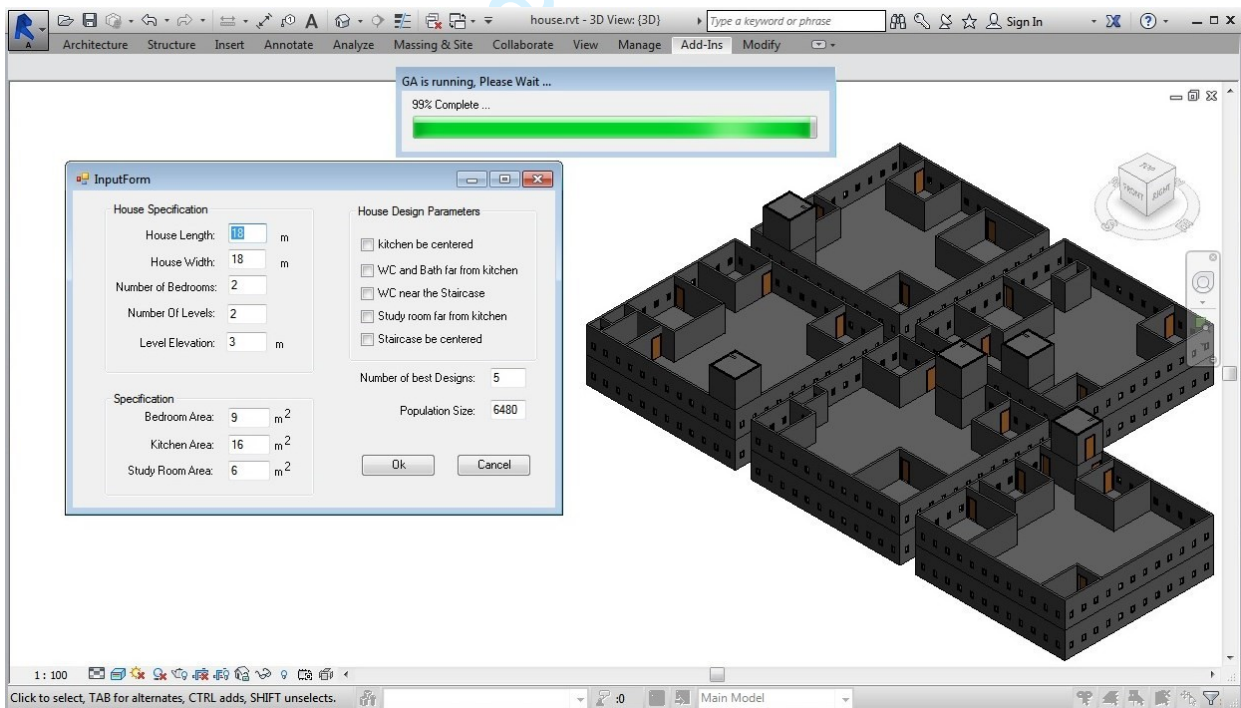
house.rvt - 3D View: {3D}

Type a keyword or phrase

Sign In

Architecture Structure Insert Annotate Analyze Massing & Site Collaborate View Manage Add-Ins Modify

GA is running, Please Wait ...

99% Complete ...

InputForm

House Specification

House Length: 18 m

House Width: 18 m

Number of Bedrooms: 2

Number Of Levels: 2

Level Elevation: 3 m

House Design Parameters

kitchen be centered

WC and Bath far from kitchen

WC near the Staircase

Study room far from kitchen

Staircase be centered

Number of best Designs: 5

Population Size: 6480

Specification

Bedroom Area: 9 $m^2$

Kitchen Area: 16 $m^2$

Study Room Area: 6 $m^2$

Ok

Cancel

TOP

FRONT

RIGHT

1 : 100

Click to select, TAB for alternates, CTRL adds, SHIFT unselects.

:0

Main Model